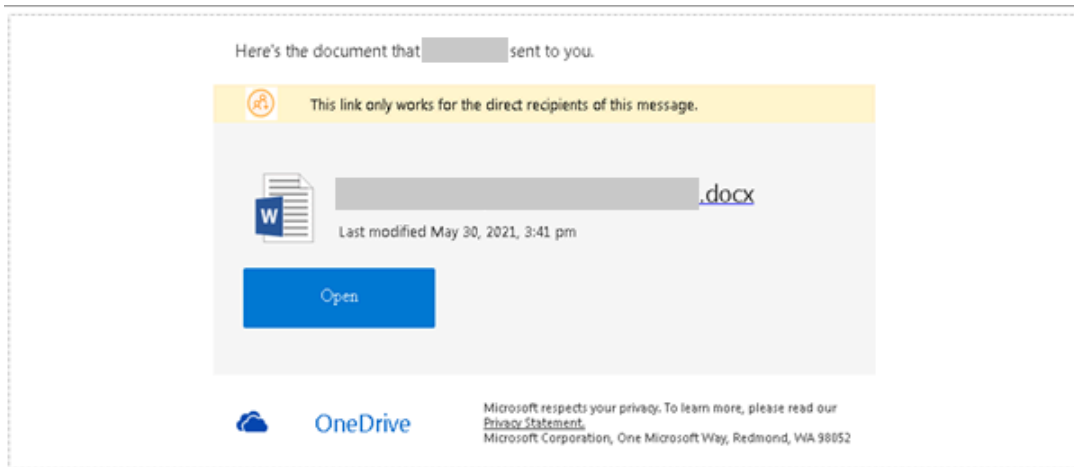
Here's the document that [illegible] sent to you.

This link only works for the direct recipients of this message.

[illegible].docx

Last modified May 30, 2021, 3:41 pm

Open

OneDrive

Microsoft respects your privacy. To learn more, please read our Privacy Statement.
Microsoft Corporation, One Microsoft Way, Redmond, WA 98052